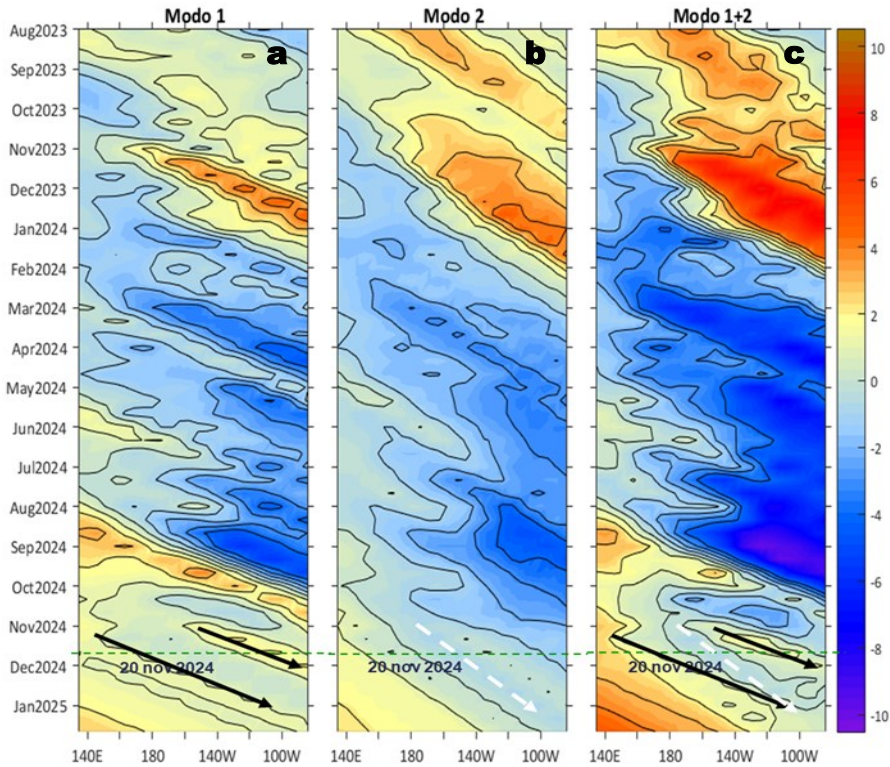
Modo 1
Modo 2
Modo 1+2
a
b
c
Aug2023
Sep2023
Oct2023
Nov2023
Dec2023
Jan2024
Feb2024
Mar2024
Apr2024
May2024
Jun2024
Jul2024
Aug2024
Sep2024
Oct2024
Nov2024
Dec2024
Jan2025
20 nov 2024
20 nov 2024
20 nov 2024
140E
180
140W
100W
140E
180
140W
100W
140E
180
140W
100W
10
8
6
4
2
0
-2
-4
-6
-8
-10